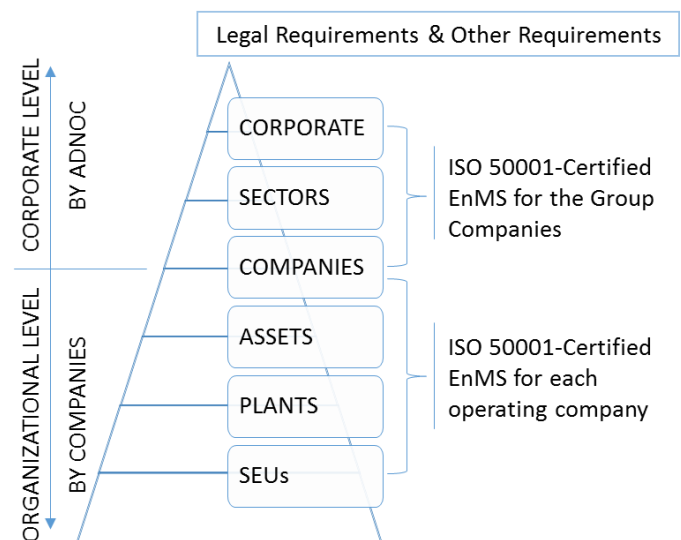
Legal Requirements & Other Requirements

CORPORATE LEVEL

BY ADNOC

ORGANIZATIONAL LEVEL

BY COMPANIES

CORPORATE

SECTORS

COMPANIES

ASSETS

PLANTS

SEUs

ISO 50001-Certified EnMS for the Group Companies

ISO 50001-Certified EnMS for each operating company